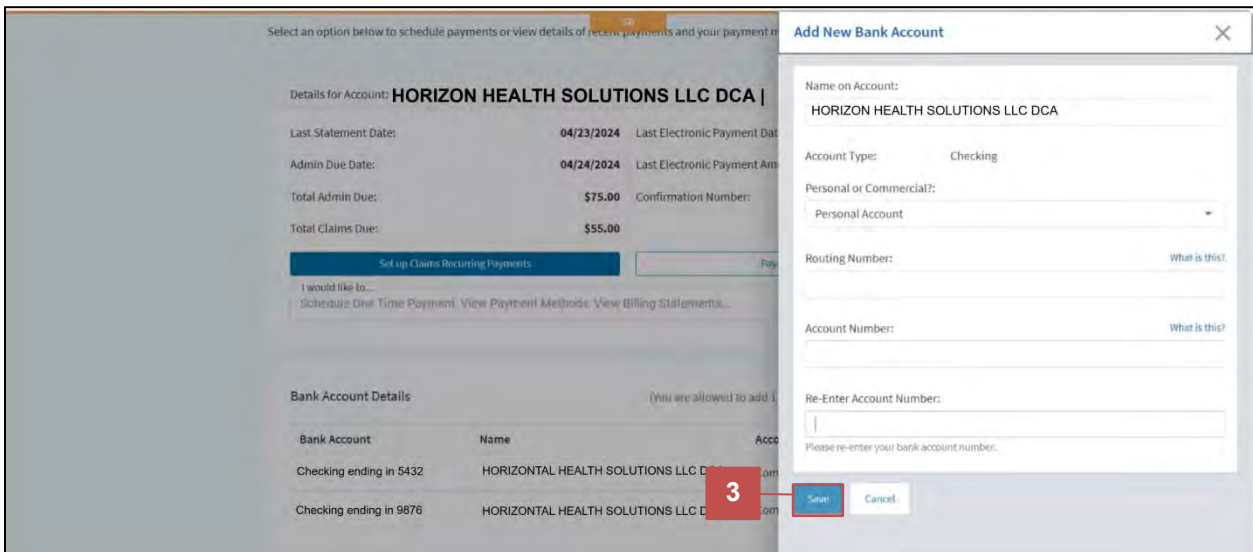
Select an option below to schedule payments or view details of recent payments and your payment m

Details for Account: HORIZON HEALTH SOLUTIONS LLC DCA |

Last Statement Date: 04/23/2024 Last Electronic Payment Dat

Admin Due Date: 04/24/2024 Last Electronic Payment Am

Total Admin Due: $75.00 Confirmation Number:

Total Claims Due: $55.00

Set up Claims Recurring Payments

Pay

I would like to...

Schedule One Time Payment View Payment Methods View Billing Statements...

Bank Account Details

(You are allowed to add 1

| Bank Account | Name | Acco |
|---|---|---|
| Checking ending in 5432 | HORIZONTAL HEALTH SOLUTIONS LLC D | Com |
| Checking ending in 9876 | HORIZONTAL HEALTH SOLUTIONS LLC D | Com |

Add New Bank Account

Name on Account:

HORIZON HEALTH SOLUTIONS LLC DCA

Account Type: Checking

Personal or Commercial?:

Personal Account

Routing Number: What is this?

Account Number: What is this?

Re-Enter Account Number:

Please re-enter your bank account number.

3

Save

Cancel